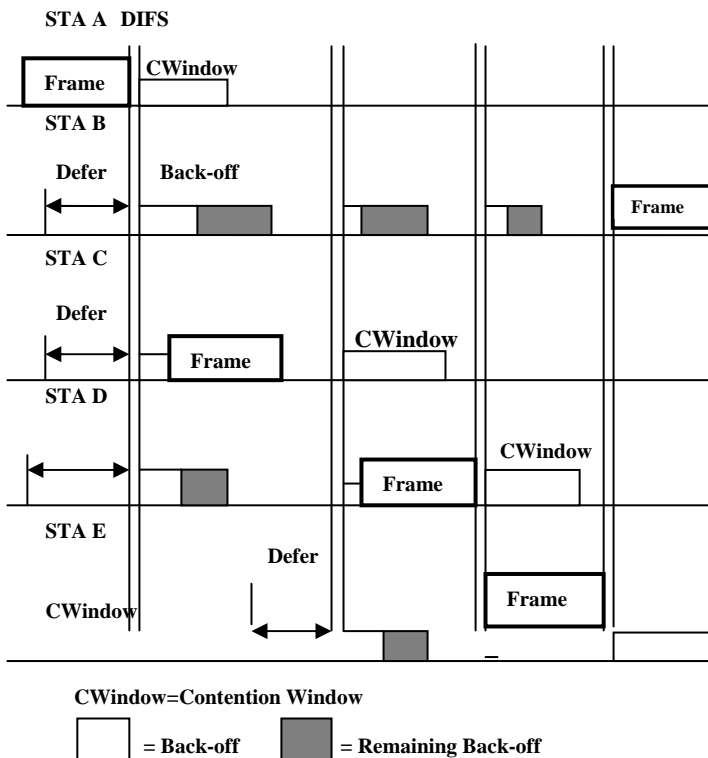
STA A DIFS

Frame

CWindow

STA B

Defer

Back-off

Frame

STA C

Defer

Frame

CWindow

STA D

Frame

CWindow

STA E

Defer

CWindow

Frame

CWindow=Contention Window

= Back-off

= Remaining Back-off